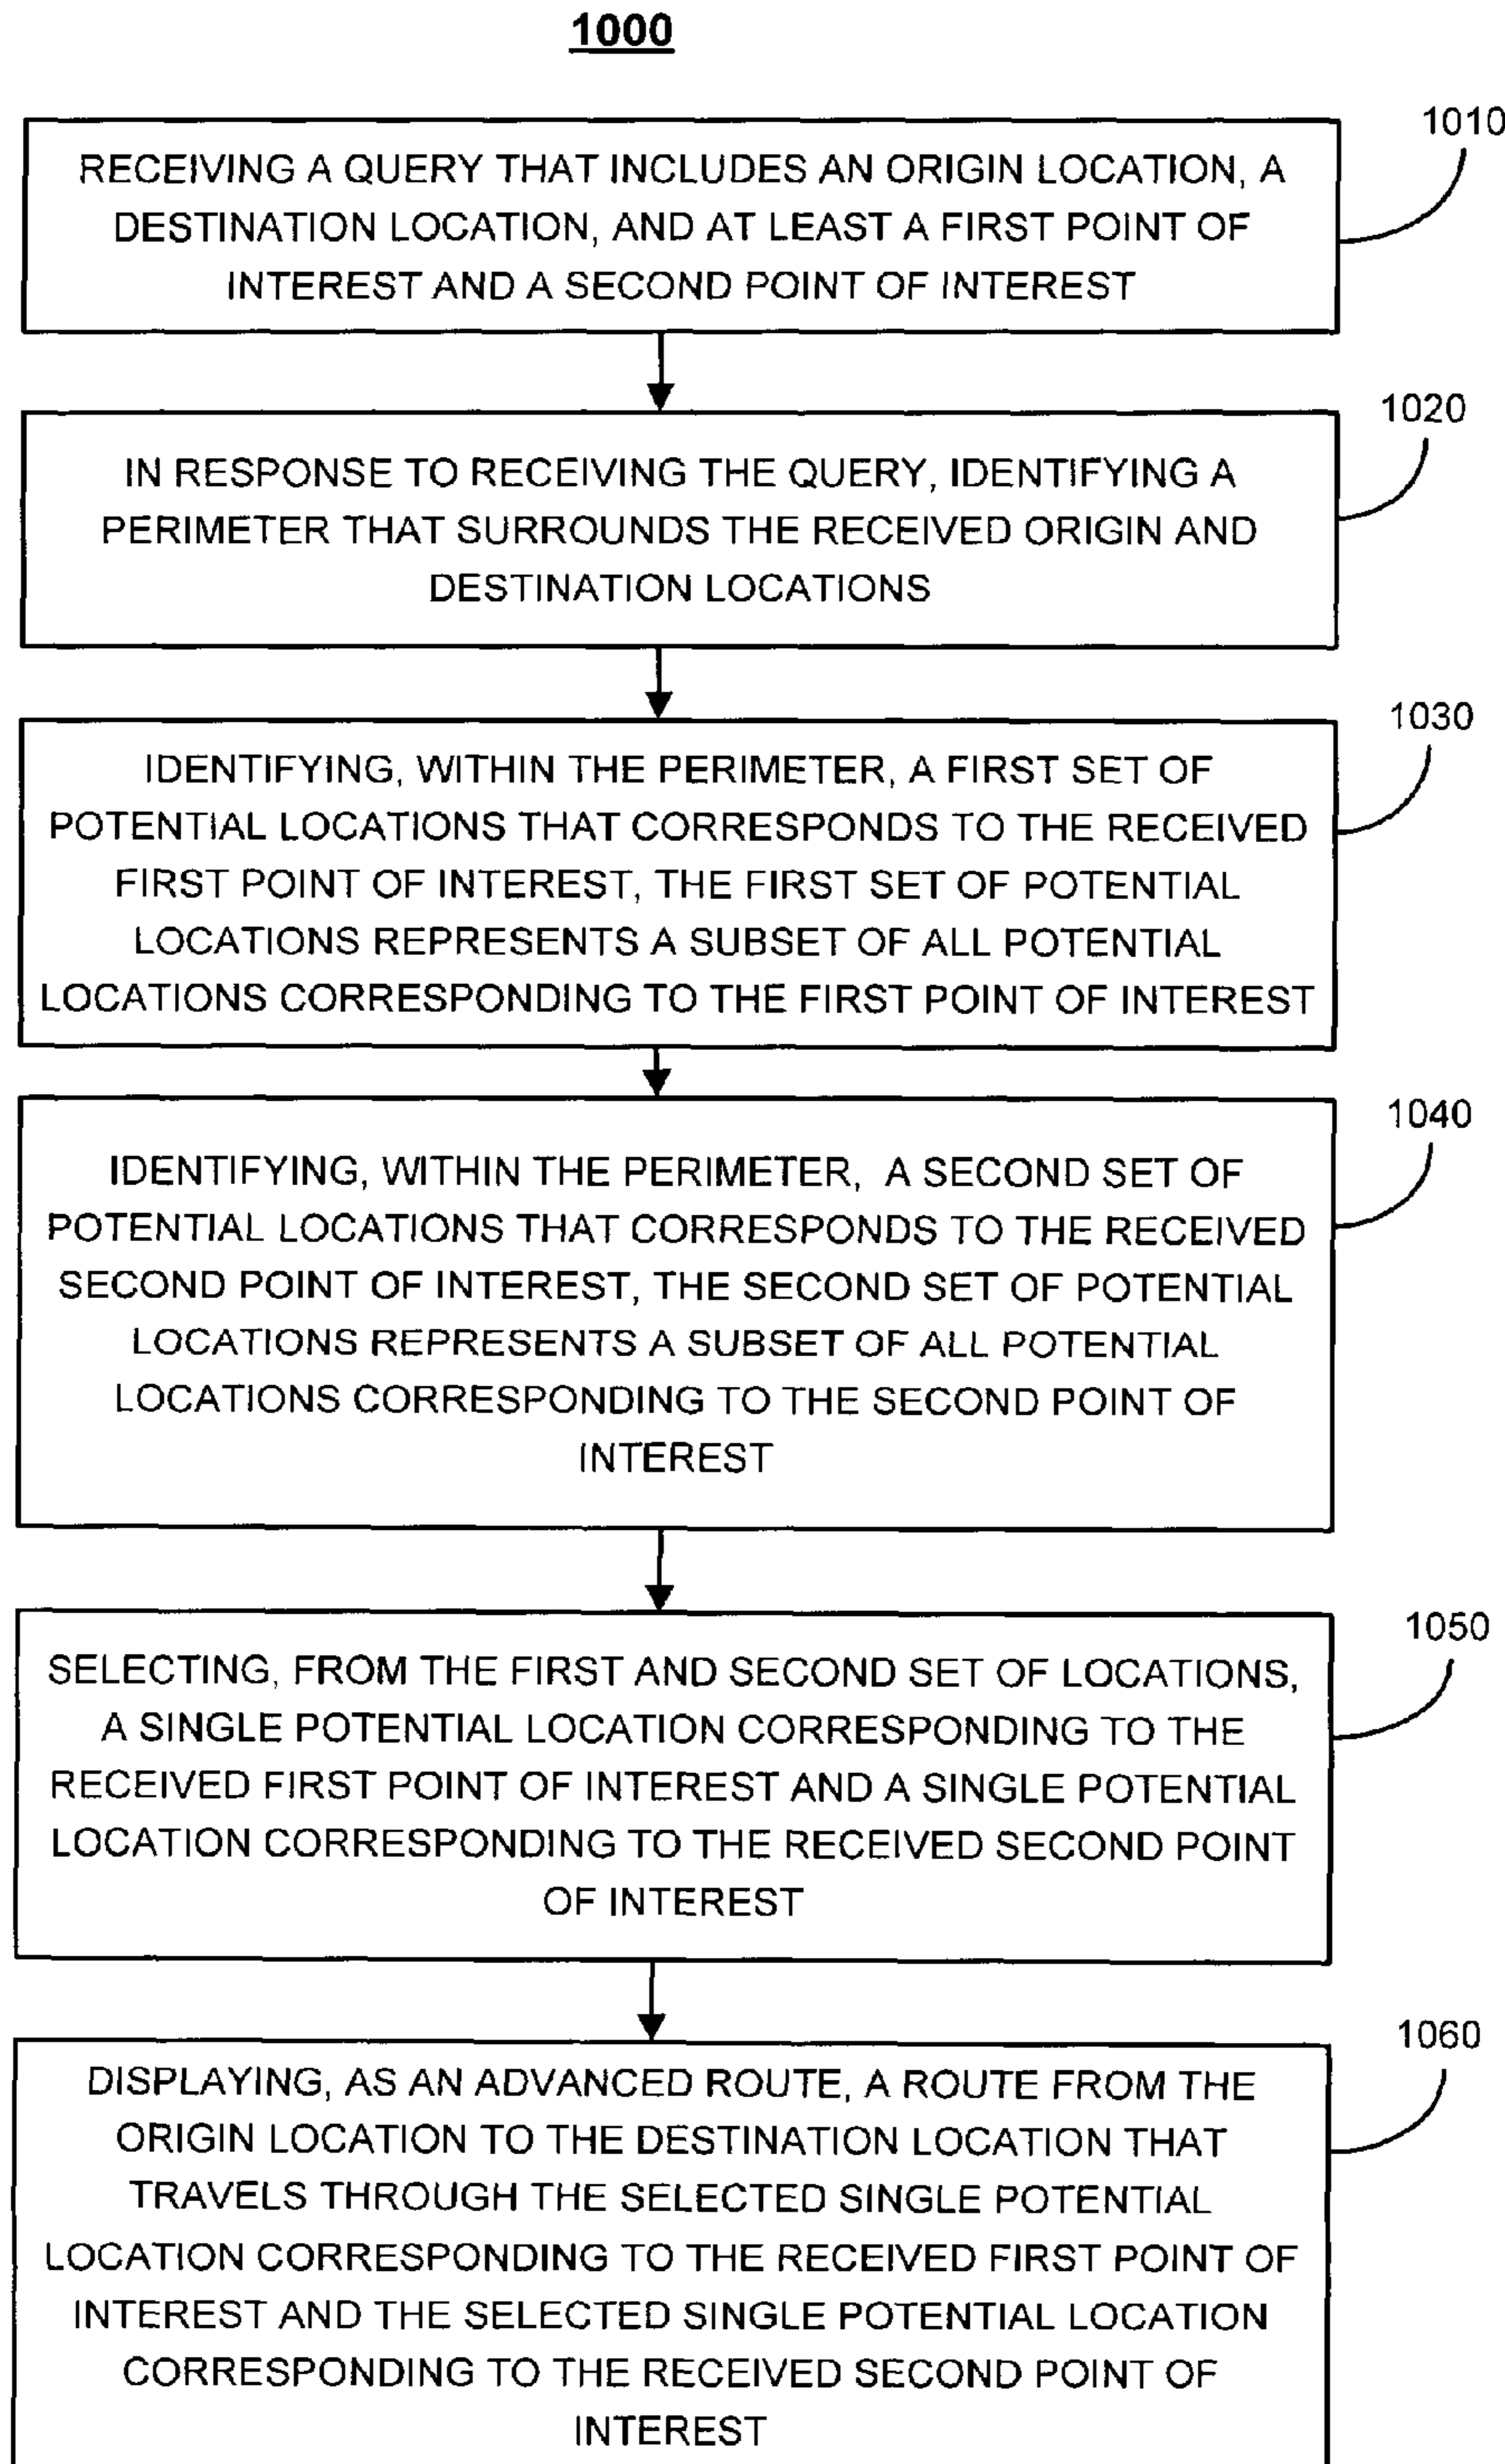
1000

1010

RECEIVING A QUERY THAT INCLUDES AN ORIGIN LOCATION, A DESTINATION LOCATION, AND AT LEAST A FIRST POINT OF INTEREST AND A SECOND POINT OF INTEREST

1020

IN RESPONSE TO RECEIVING THE QUERY, IDENTIFYING A PERIMETER THAT SURROUNDS THE RECEIVED ORIGIN AND DESTINATION LOCATIONS

1030

IDENTIFYING, WITHIN THE PERIMETER, A FIRST SET OF POTENTIAL LOCATIONS THAT CORRESPONDS TO THE RECEIVED FIRST POINT OF INTEREST, THE FIRST SET OF POTENTIAL LOCATIONS REPRESENTS A SUBSET OF ALL POTENTIAL LOCATIONS CORRESPONDING TO THE FIRST POINT OF INTEREST

1040

IDENTIFYING, WITHIN THE PERIMETER, A SECOND SET OF POTENTIAL LOCATIONS THAT CORRESPONDS TO THE RECEIVED SECOND POINT OF INTEREST, THE SECOND SET OF POTENTIAL LOCATIONS REPRESENTS A SUBSET OF ALL POTENTIAL LOCATIONS CORRESPONDING TO THE SECOND POINT OF INTEREST

1050

SELECTING, FROM THE FIRST AND SECOND SET OF LOCATIONS, A SINGLE POTENTIAL LOCATION CORRESPONDING TO THE RECEIVED FIRST POINT OF INTEREST AND A SINGLE POTENTIAL LOCATION CORRESPONDING TO THE RECEIVED SECOND POINT OF INTEREST

1060

DISPLAYING, AS AN ADVANCED ROUTE, A ROUTE FROM THE ORIGIN LOCATION TO THE DESTINATION LOCATION THAT TRAVELS THROUGH THE SELECTED SINGLE POTENTIAL LOCATION CORRESPONDING TO THE RECEIVED FIRST POINT OF INTEREST AND THE SELECTED SINGLE POTENTIAL LOCATION CORRESPONDING TO THE RECEIVED SECOND POINT OF INTEREST